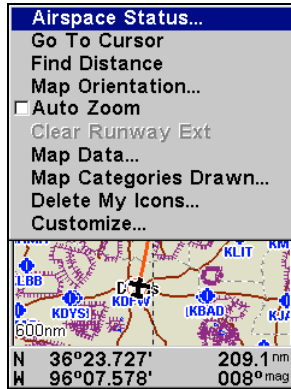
Airspace Status...
Go To Cursor
Find Distance
Map Orientation...
☐ Auto Zoom
Clear Runway Ext
Map Data...
Map Categories Drawn...
Delete My Icons...
Customize...

KLIT
LBB
Dallas
KDFW
KDYS
KBAD
600nm

N 36°23.727' 209.1 nm
W 96°07.578' 008° mag